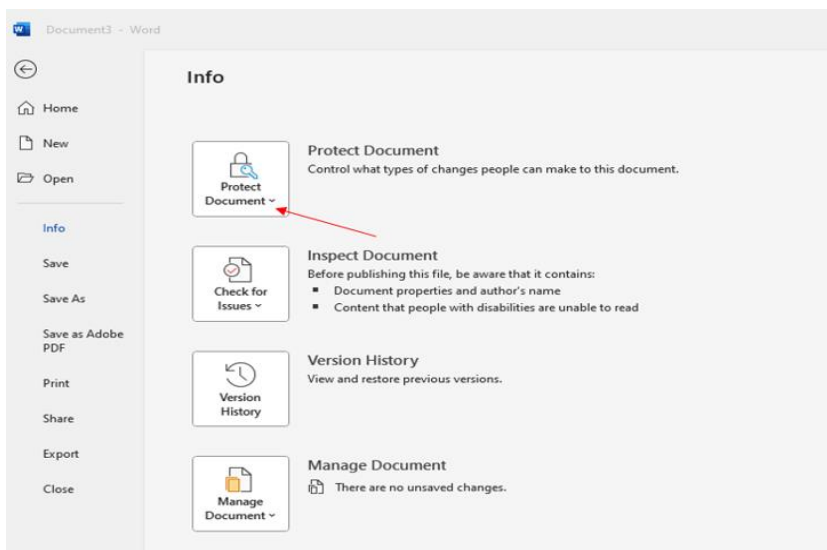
Document3 - Word

Home

New

Open

Info

Save

Save As

Save as Adobe PDF

Print

Share

Export

Close

Info

Protect Document ˅

Protect Document
Control what types of changes people can make to this document.

Check for Issues ˅

Inspect Document
Before publishing this file, be aware that it contains:
- Document properties and author's name
- Content that people with disabilities are unable to read

Version History

Version History
View and restore previous versions.

Manage Document ˅

Manage Document
There are no unsaved changes.